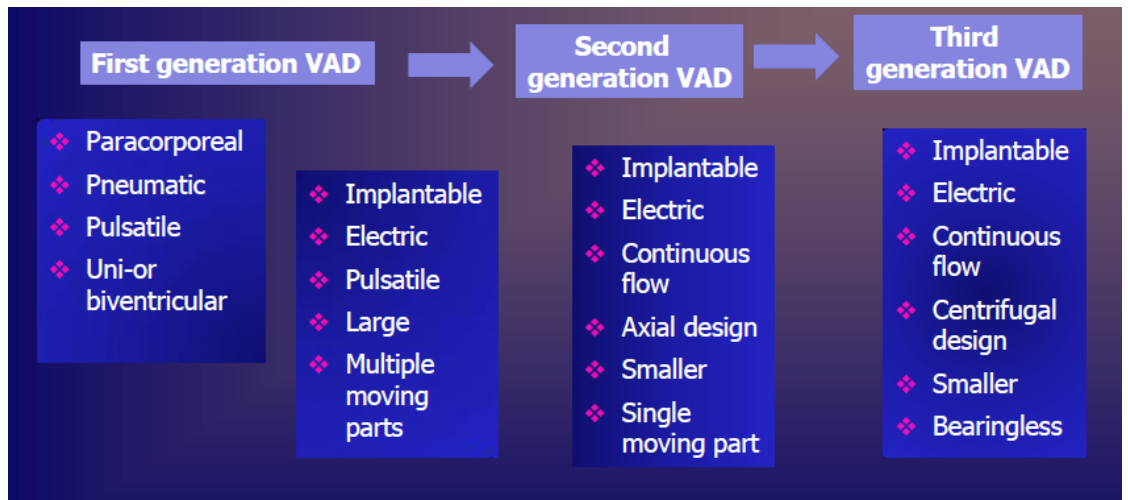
First generation VAD

Second generation VAD

Third generation VAD

❖ Paracorporeal
❖ Pneumatic
❖ Pulsatile
❖ Uni-or biventricular

❖ Implantable
❖ Electric
❖ Pulsatile
❖ Large
❖ Multiple moving parts

❖ Implantable
❖ Electric
❖ Continuous flow
❖ Axial design
❖ Smaller
❖ Single moving part

❖ Implantable
❖ Electric
❖ Continuous flow
❖ Centrifugal design
❖ Smaller
❖ Bearingless